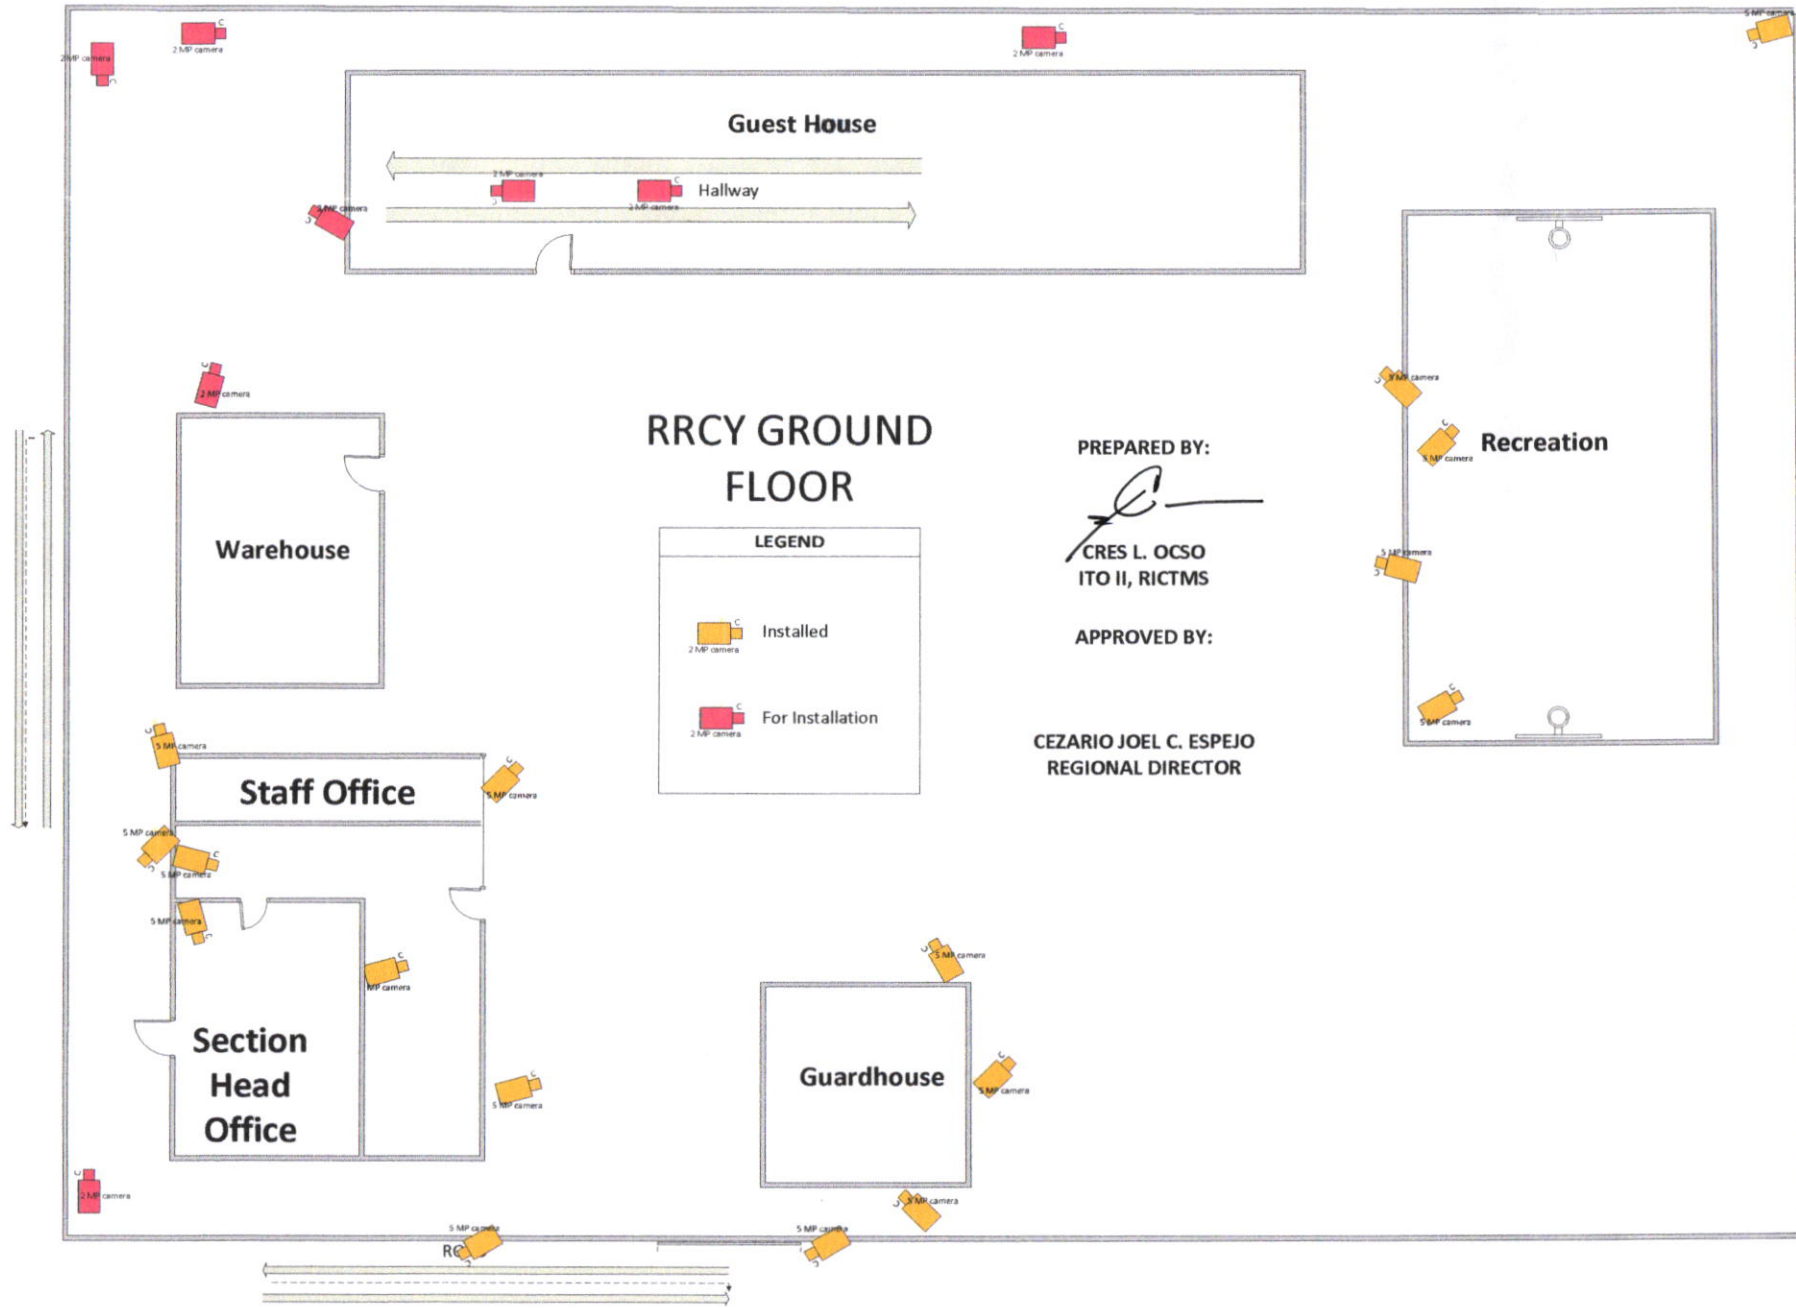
2 MP camera

2MP camera

2 MP camera

5 MP camera

Guest House

2 MP camera

Hallway

2 MP camera

2 MP camera

2 MP camera

5 MP camera

5 MP camera

Recreation

RRCY GROUND FLOOR

PREPARED BY:

CRES L. OCSO
ITO II, RICTMS

Warehouse

5 MP camera

LEGEND

2 MP camera Installed

2 MP camera For Installation

APPROVED BY:

CEZARIO JOEL C. ESPEJO
REGIONAL DIRECTOR

5 MP camera

5 MP camera

Staff Office

5 MP camera

5 MP camera

5 MP camera

5 MP camera

MP camera

5 MP camera

Section Head Office

5 MP camera

Guardhouse

5 MP camera

2 MP camera

5 MP camera

5 MP camera

5 MP camera

RC